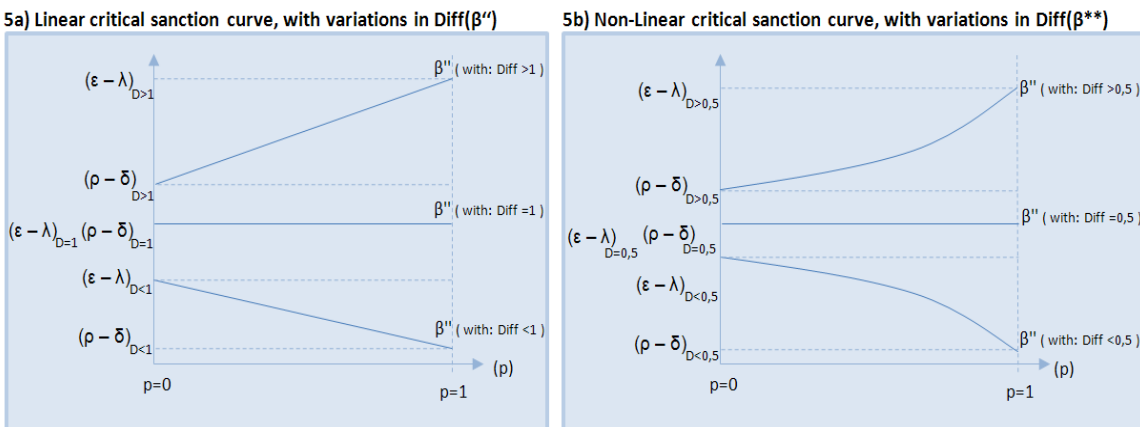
5a) Linear critical sanction curve, with variations in Diff(β'')

$(\varepsilon - \lambda)_{D>1}$

β'' ( with: Diff >1 )

$(\rho - \delta)_{D>1}$

β'' ( with: Diff =1 )

$(\varepsilon - \lambda)_{D=1}$ $(\rho - \delta)_{D=1}$

$(\varepsilon - \lambda)_{D<1}$

β'' ( with: Diff <1 )

$(\rho - \delta)_{D<1}$

(p)

p=0

p=1

5b) Non-Linear critical sanction curve, with variations in Diff(β**)

$(\varepsilon - \lambda)_{D>0,5}$

β'' ( with: Diff >0,5 )

$(\rho - \delta)_{D>0,5}$

β'' ( with: Diff =0,5 )

$(\varepsilon - \lambda)_{D=0,5}$ $(\rho - \delta)_{D=0,5}$

$(\varepsilon - \lambda)_{D<0,5}$

β'' ( with: Diff <0,5 )

$(\rho - \delta)_{D<0,5}$

(p)

p=0

p=1